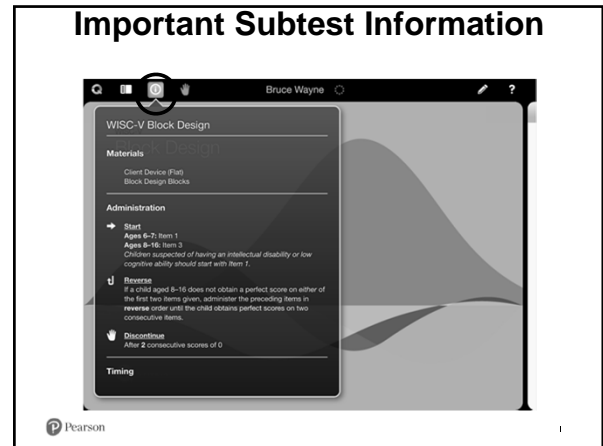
Important Subtest Information

Bruce Wayne

WISC-V Block Design

Block Design

Materials

Client Device (Flat)
Block Design Blocks

Administration

Start
Ages 6–7: Item 1
Ages 8–16: Item 3
Children suspected of having an intellectual disability or low cognitive ability should start with Item 1.

Reverse
If a child aged 8–16 does not obtain a perfect score on either of the first two items given, administer the preceding items in reverse order until the child obtains perfect scores on two consecutive items.

Discontinue
After 2 consecutive scores of 0

Timing

Pearson